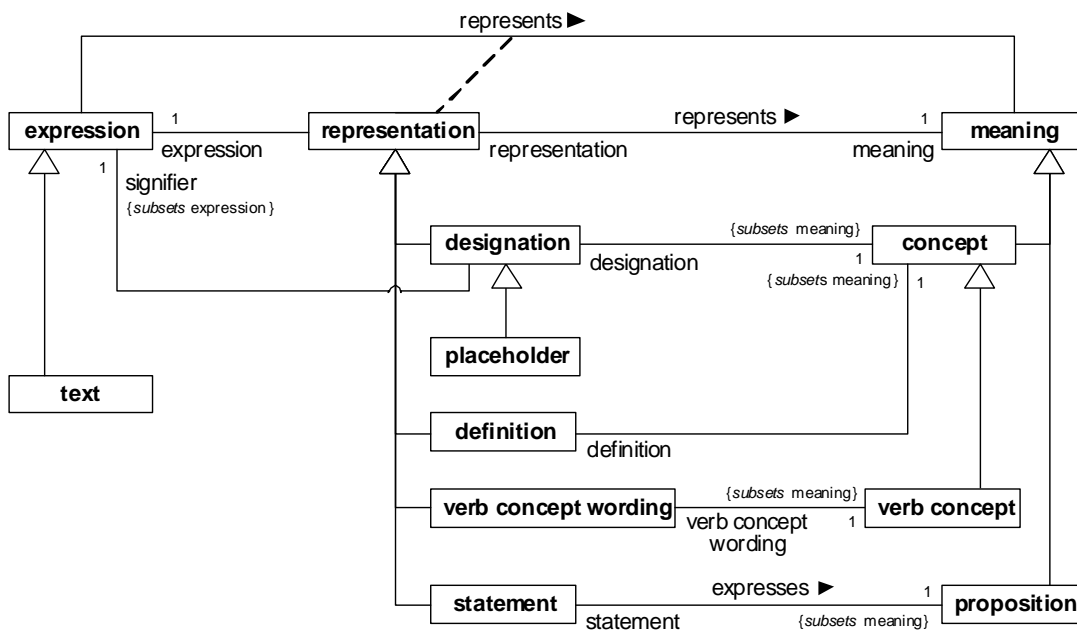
represents ►

expression

1

expression

representation

represents ►

1

meaning

1

signifier

{subsets expression}

representation

meaning

designation

{subsets meaning}

concept

designation

1

{subsets meaning}

1

placeholder

text

definition

definition

verb concept wording

{subsets meaning}

verb concept

verb concept wording

1

statement

expresses ►

1

proposition

statement

{subsets meaning}